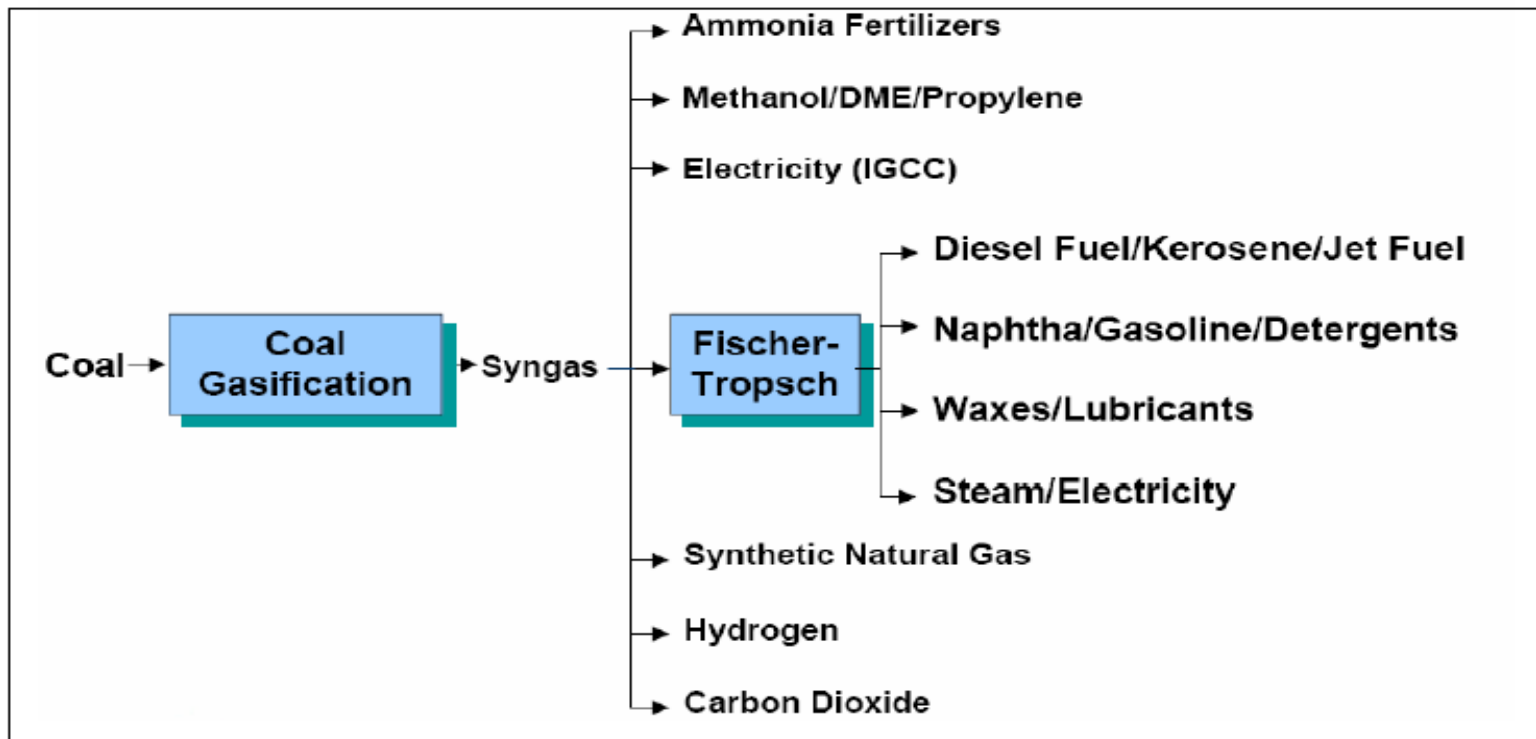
Ammonia Fertilizers
Methanol/DME/Propylene
Electricity (IGCC)
Coal
Coal Gasification
Syngas
Fischer-Tropsch
Diesel Fuel/Kerosene/Jet Fuel
Naphtha/Gasoline/Detergents
Waxes/Lubricants
Steam/Electricity
Synthetic Natural Gas
Hydrogen
Carbon Dioxide